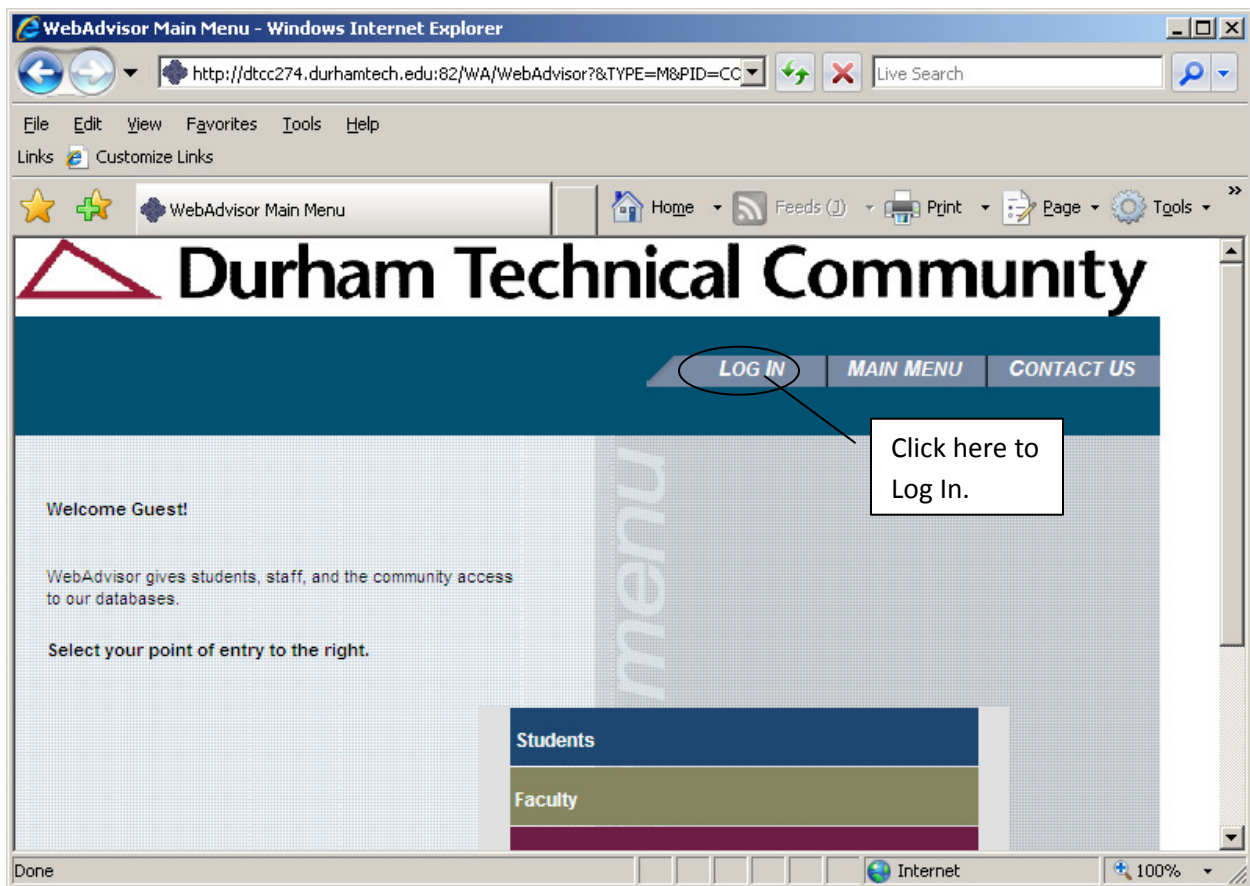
WebAdvisor Main Menu - Windows Internet Explorer

http://dtcc274.durhamtech.edu:82/WA/WebAdvisor?&TYPE=M&PID=CC

Live Search

File Edit View Favorites Tools Help

Links Customize Links

WebAdvisor Main Menu

Home Feeds (J) Print Page Tools

Durham Technical Community

LOG IN MAIN MENU CONTACT US

Click here to Log In.

menu

Welcome Guest!

WebAdvisor gives students, staff, and the community access to our databases.

Select your point of entry to the right.

Students

Faculty

Done Internet 100%